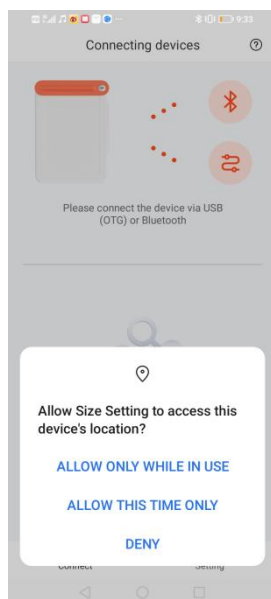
9:33

Connecting devices

Please connect the device via USB (OTG) or Bluetooth

Allow Size Setting to access this device's location?

ALLOW ONLY WHILE IN USE

ALLOW THIS TIME ONLY

DENY

Connect

Setting